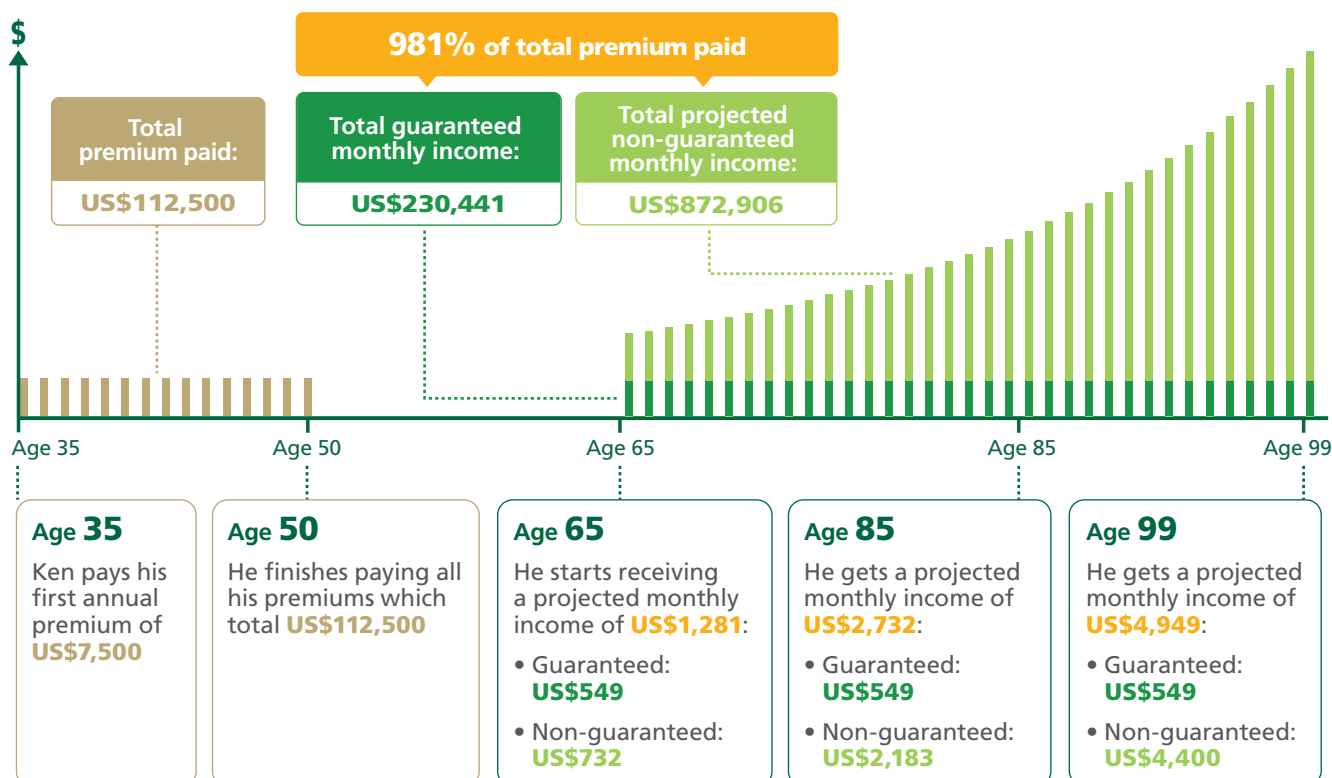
$

981% of total premium paid

Total premium paid:
US$112,500

Total guaranteed monthly income:
US$230,441

Total projected non-guaranteed monthly income:
US$872,906

Age 35
Age 50
Age 65
Age 85
Age 99

Age 35
Ken pays his first annual premium of US$7,500

Age 50
He finishes paying all his premiums which total US$112,500

Age 65
He starts receiving a projected monthly income of US$1,281:
• Guaranteed: US$549
• Non-guaranteed: US$732

Age 85
He gets a projected monthly income of US$2,732:
• Guaranteed: US$549
• Non-guaranteed: US$2,183

Age 99
He gets a projected monthly income of US$4,949:
• Guaranteed: US$549
• Non-guaranteed: US$4,400